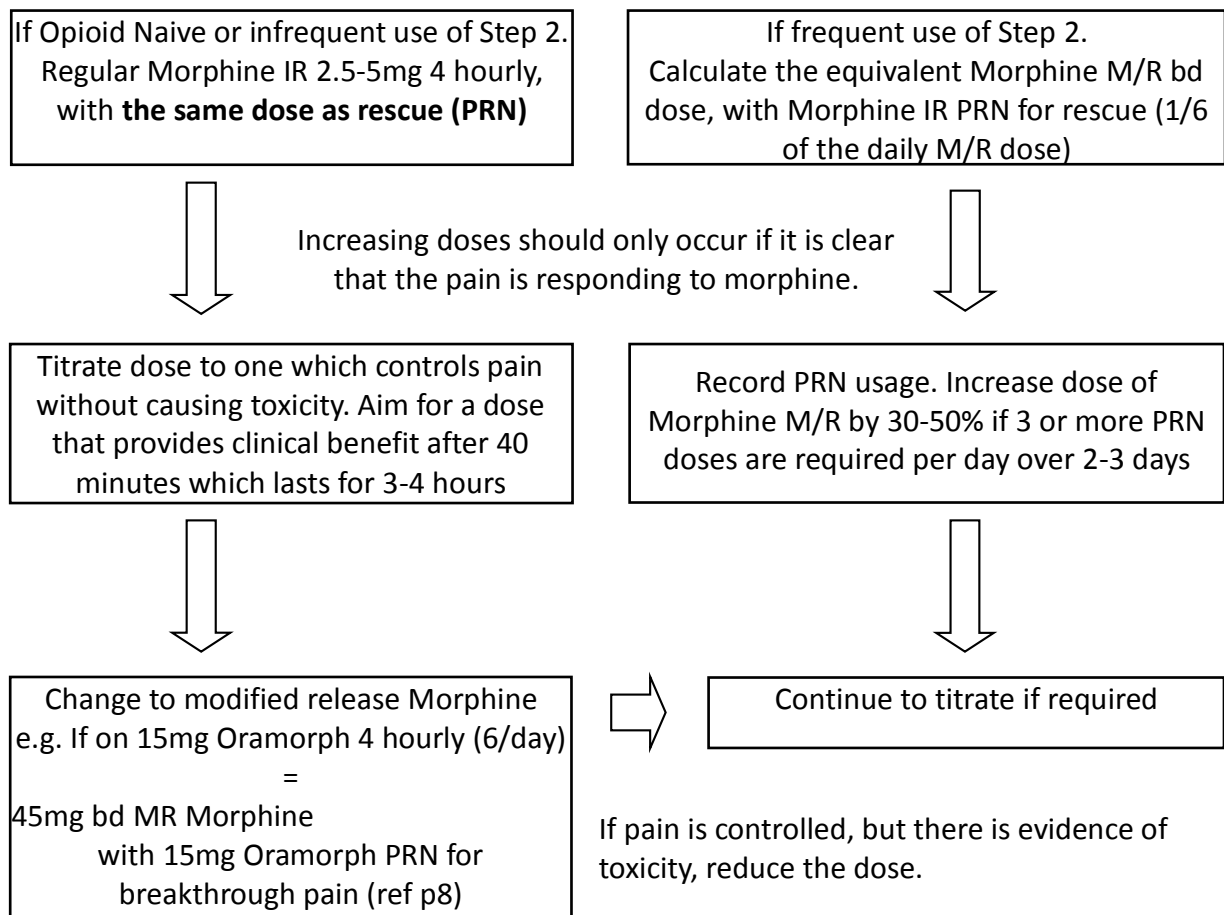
If Opioid Naive or infrequent use of Step 2. Regular Morphine IR 2.5-5mg 4 hourly, with **the same dose as rescue (PRN)**

If frequent use of Step 2. Calculate the equivalent Morphine M/R bd dose, with Morphine IR PRN for rescue (1/6 of the daily M/R dose)

Increasing doses should only occur if it is clear that the pain is responding to morphine.

Titrate dose to one which controls pain without causing toxicity. Aim for a dose that provides clinical benefit after 40 minutes which lasts for 3-4 hours

Record PRN usage. Increase dose of Morphine M/R by 30-50% if 3 or more PRN doses are required per day over 2-3 days

Change to modified release Morphine e.g. If on 15mg Oramorph 4 hourly (6/day)
=
45mg bd MR Morphine
with 15mg Oramorph PRN for breakthrough pain (ref p8)

Continue to titrate if required

If pain is controlled, but there is evidence of toxicity, reduce the dose.